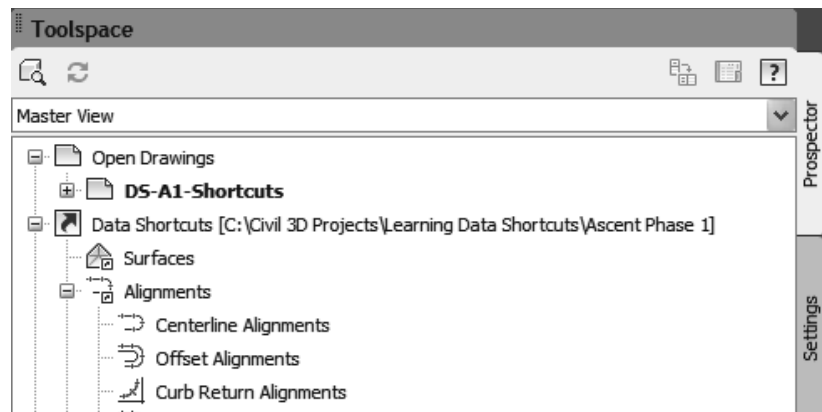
Toolspace

Master View

Open Drawings

DS-A1-Shortcuts

Data Shortcuts [C:\Civil 3D Projects\Learning Data Shortcuts\Ascent Phase 1]

Surfaces

Alignments

Centerline Alignments

Offset Alignments

Curb Return Alignments

Prospector

Settings